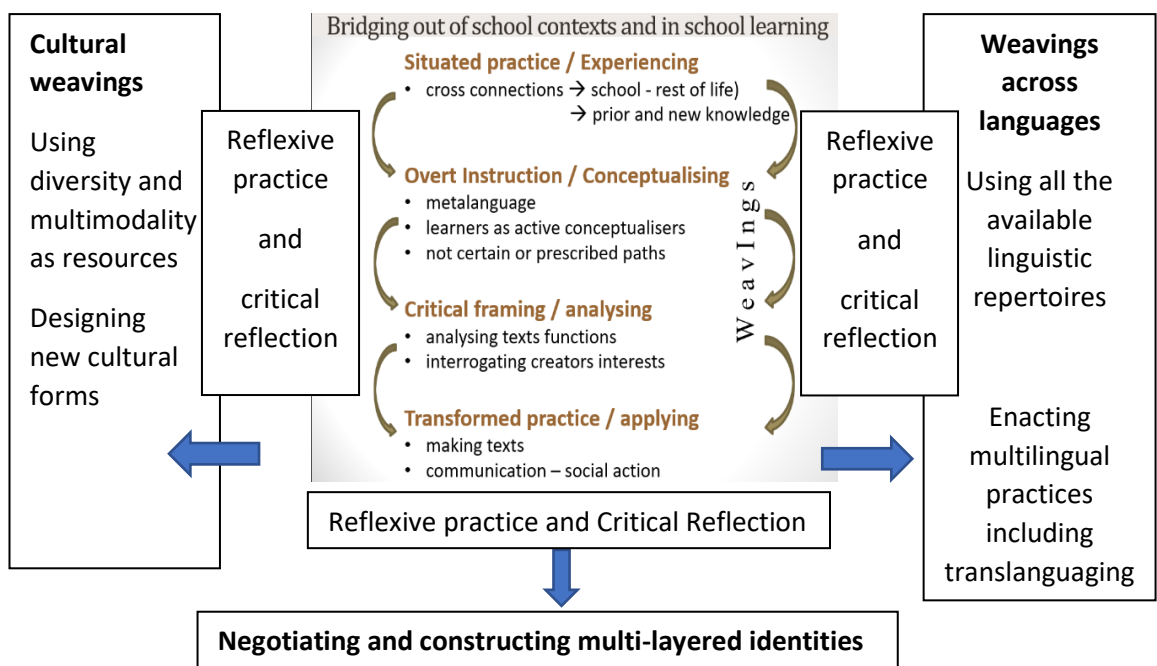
Cultural weavings

Using diversity and multimodality as resources

Designing new cultural forms

Reflexive practice

and

critical reflection

Bridging out of school contexts and in school learning

Situated practice / Experiencing
- cross connections → school - rest of life)
→ prior and new knowledge

Overt Instruction / Conceptualising
- metalanguage
- learners as active conceptualisers
- not certain or prescribed paths

Critical framing / analysing
- analysing texts functions
- interrogating creators interests

Transformed practice / applying
- making texts
- communication – social action

WeavIngs

Reflexive practice

and

critical reflection

Weavings across languages

Using all the available linguistic repertoires

Enacting multilingual practices including translanguaging

Reflexive practice and Critical Reflection

Negotiating and constructing multi-layered identities